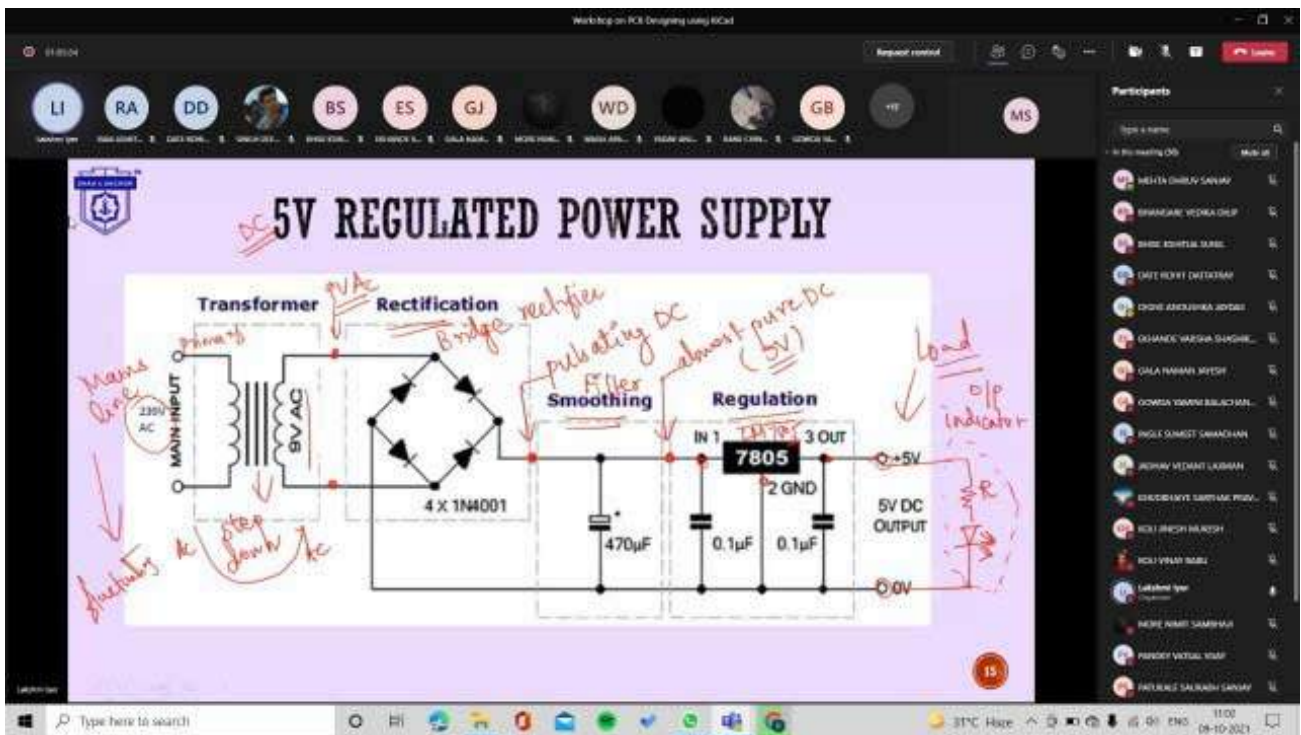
Workshop on PCB Designing using KiCad

Request control

Leave

LI RA DD BS ES GJ WD GB MS

Participants

Type a name

In this meeting

Mute all

MEHTA DHRUV SANJAY
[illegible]
BHISE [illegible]
DATE ROHIT DATTATRAY
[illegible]
DHANDE VARSHA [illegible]
GALA NAMAN JAYESH
GOWDA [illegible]
INGLE SUMEET SAMADHAN
JADHAV VEDANT LAXMAN
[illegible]
KOLI JINESH MUKESH
KOLI VINAY BABU
Lakshmi Iyer
MORE NIMIT SAMBHAJI
PANDEY VATSAL VIJAY
PATURKAR SAURABH SANJAY

DC 5V REGULATED POWER SUPPLY

Transformer 9VAc Rectification Bridge rectifier

primary

Mains line

230V AC

MAIN INPUT

9V AC

fluctuating AC step down AC

4 X 1N4001

pulsating DC

Filter

Smoothing

470µF

almost pure DC (5V)

Regulation

IN 1 7805 3 OUT

2 GND

0.1µF 0.1µF

+5V

0V

5V DC OUTPUT

Load

o/p indicator

R

15

Type here to search

31°C Haze ENG 11:02 08-10-2021